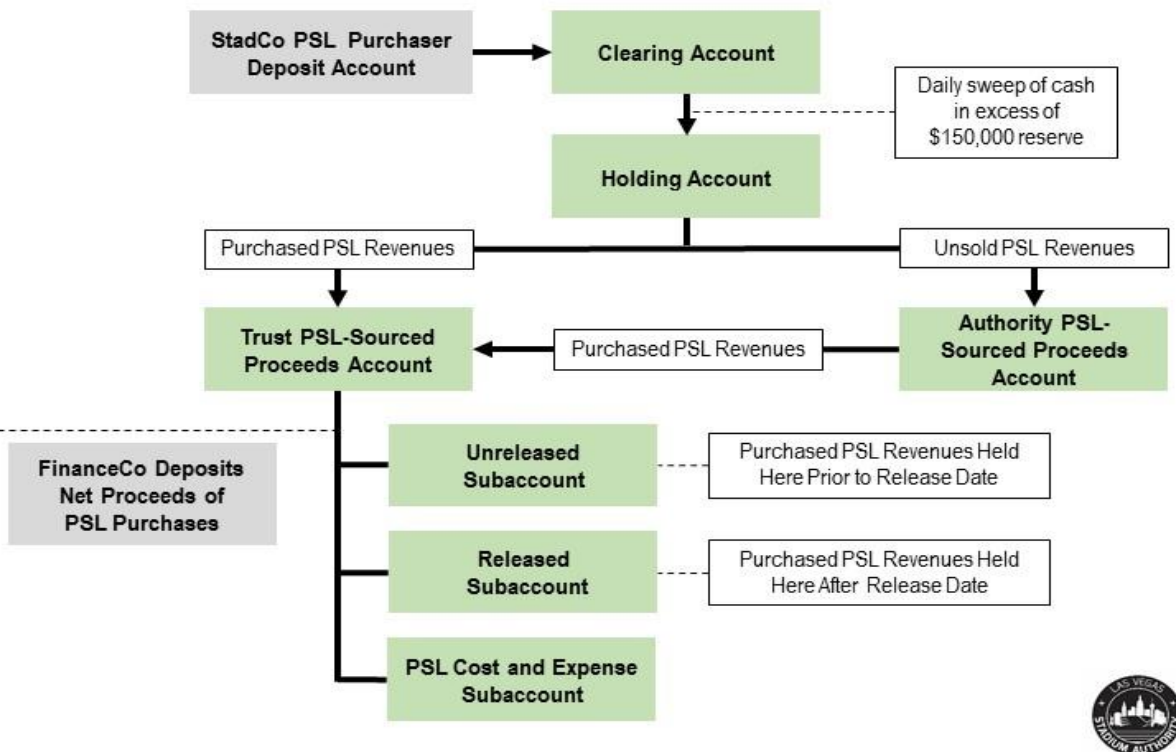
StadCo PSL Purchaser Deposit Account

Clearing Account

Daily sweep of cash in excess of $150,000 reserve

Holding Account

Purchased PSL Revenues

Unsold PSL Revenues

Trust PSL-Sourced Proceeds Account

Purchased PSL Revenues

Authority PSL-Sourced Proceeds Account

FinanceCo Deposits Net Proceeds of PSL Purchases

Unreleased Subaccount

Purchased PSL Revenues Held Here Prior to Release Date

Released Subaccount

Purchased PSL Revenues Held Here After Release Date

PSL Cost and Expense Subaccount

LAS VEGAS STADIUM AUTHORITY